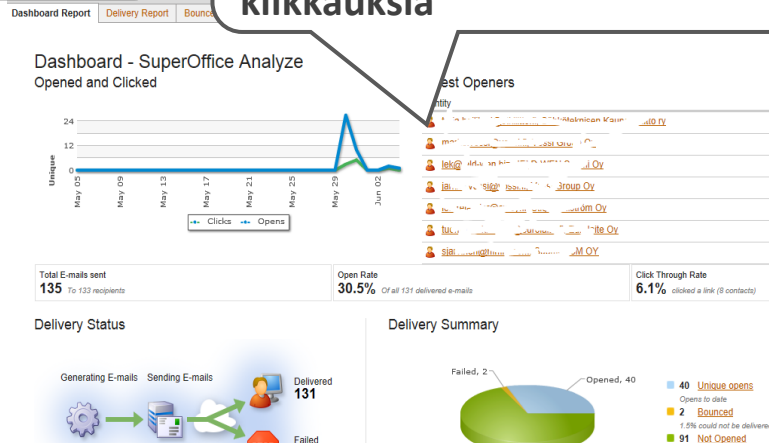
Dashboard Report | Delivery Report | Bounce

klikkauksia

Dashboard - SuperOffice Analyze
Opened and Clicked

24
12
0
Unique
May 05
May 09
May 13
May 17
May 21
May 25
May 29
Jun 02

Clicks
Opens

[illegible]est Openers
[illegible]ntity
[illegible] ry
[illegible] Oy
lek@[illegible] Oy
ja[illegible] Group Oy
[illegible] Oy
tu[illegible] Oy
sia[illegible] OY

Total E-mails sent
135 To 133 recipients

Open Rate
30.5% Of all 131 delivered e-mails

Click Through Rate
6.1% clicked a link (8 contacts)

Delivery Status

Generating E-mails
Sending E-mails
Delivered
131
Failed

Delivery Summary

Failed, 2
Opened, 40

40 Unique opens
Opens to date
2 Bounced
1.5% could not be delivere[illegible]
91 Not Opened